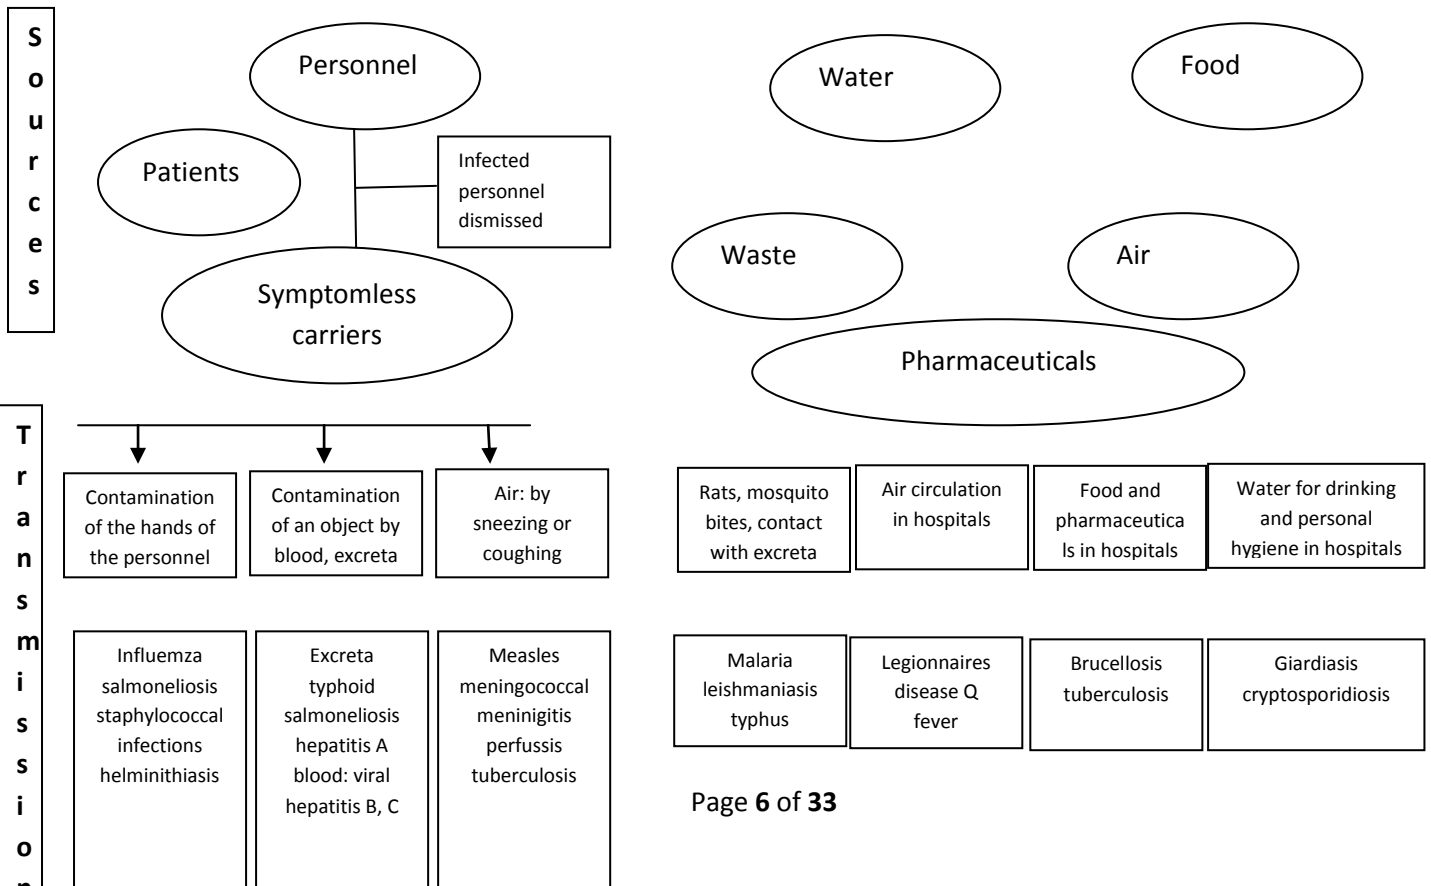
Sources

Personnel

Patients

Infected personnel dismissed

Symptomless carriers

Water

Food

Waste

Air

Pharmaceuticals

Transmissio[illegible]

Contamination of the hands of the personnel

Contamination of an object by blood, excreta

Air: by sneezing or coughing

Rats, mosquito bites, contact with excreta

Air circulation in hospitals

Food and pharmaceuticals in hospitals

Water for drinking and personal hygiene in hospitals

Influemza salmoneliosis staphylococcal infections helminithiasis

Excreta typhoid salmoneliosis hepatitis A blood: viral hepatitis B, C

Measles meningococcal meninigitis perfussis tuberculosis

Malaria leishmaniasis typhus

Legionnaires disease Q fever

Brucellosis tuberculosis

Giardiasis cryptosporidiosis

Page 6 of 33